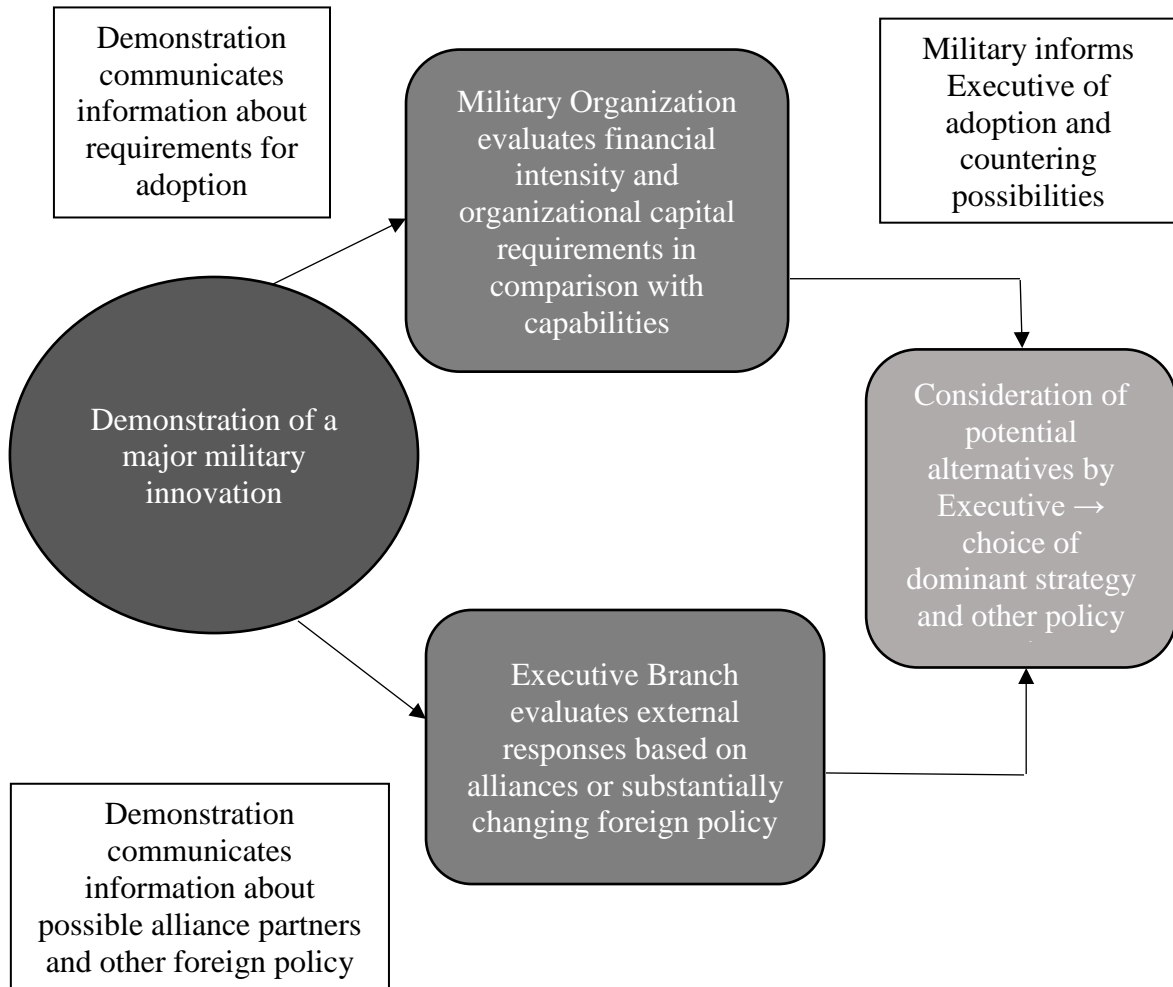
Demonstration communicates information about requirements for adoption

Military Organization evaluates financial intensity and organizational capital requirements in comparison with capabilities

Military informs Executive of adoption and countering possibilities

Demonstration of a major military innovation

Consideration of potential alternatives by Executive → choice of dominant strategy and other policy

Executive Branch evaluates external responses based on alliances or substantially changing foreign policy

Demonstration communicates information about possible alliance partners and other foreign policy